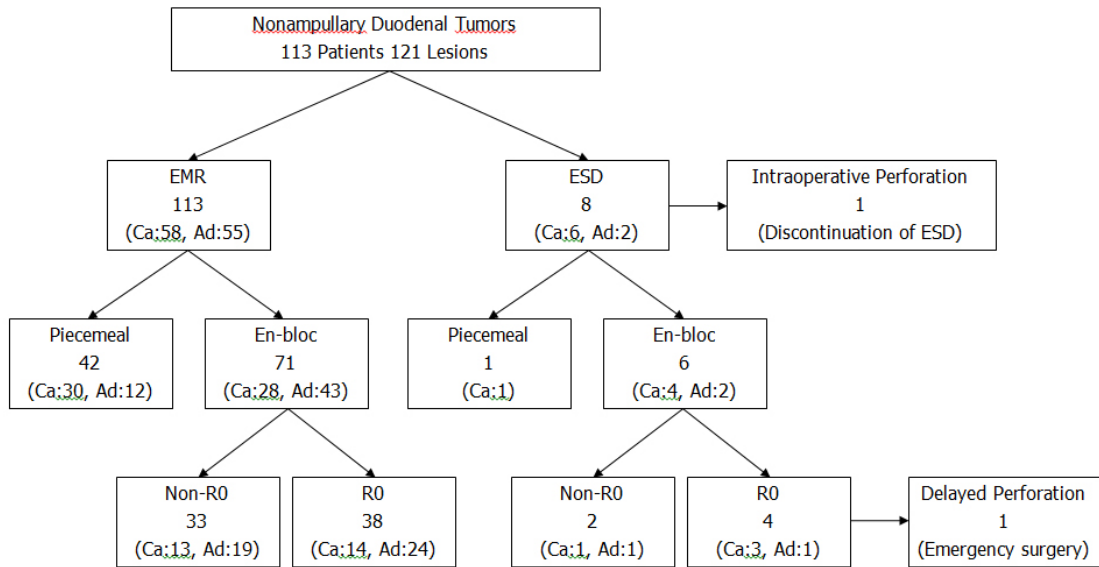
Nonampullary Duodenal Tumors
113 Patients 121 Lesions

EMR
113
(Ca:58, Ad:55)

ESD
8
(Ca:6, Ad:2)

Intraoperative Perforation
1
(Discontinuation of ESD)

Piecemeal
42
(Ca:30, Ad:12)

En-bloc
71
(Ca:28, Ad:43)

Piecemeal
1
(Ca:1)

En-bloc
6
(Ca:4, Ad:2)

Non-R0
33
(Ca:13, Ad:19)

R0
38
(Ca:14, Ad:24)

Non-R0
2
(Ca:1, Ad:1)

R0
4
(Ca:3, Ad:1)

Delayed Perforation
1
(Emergency surgery)